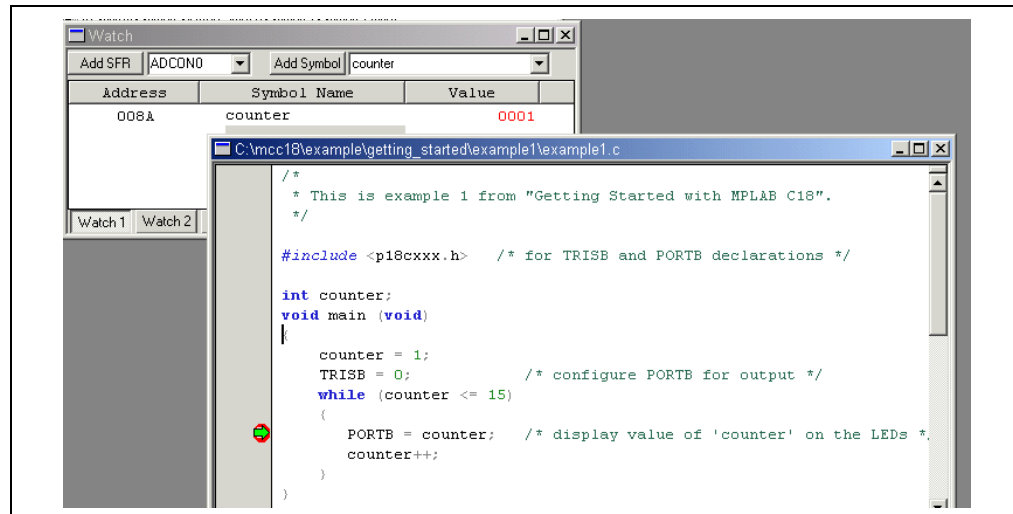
Watch

Add SFR | ADCON0 | Add Symbol | counter

| Address | Symbol Name | Value |
|---|---|---|
| 008A | counter | 0001 |

Watch 1 | Watch 2

C:\mcc18\example\getting_started\example1\example1.c

/*
 * This is example 1 from "Getting Started with MPLAB C18".
 */

#include <p18cxxx.h>   /* for TRISB and PORTB declarations */

int counter;
void main (void)
{
    counter = 1;
    TRISB = 0;           /* configure PORTB for output */
    while (counter <= 15)
    {
       PORTB = counter;   /* display value of 'counter' on the LEDs *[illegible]
       counter++;
    }
}